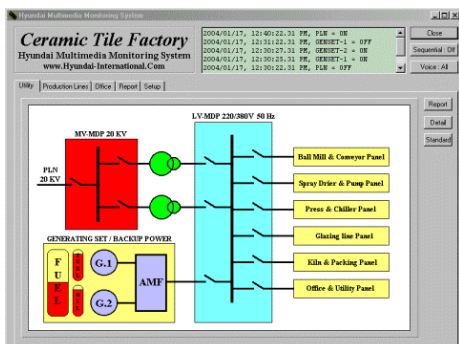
Hyundai Multimedia Monitoring System

Ceramic Tile Factory
Hyundai Multimedia Monitoring System
www.Hyundai-International.Com

2004/01/17, 12:40:22.31 PM, PLN = ON
2004/01/17, 12:31:22.31 PM, GENSET-1 = OFF
2004/01/17, 12:30:27.31 PM, GENSET-2 = ON
2004/01/17, 12:30:25.31 PM, GENSET-1 = ON
2004/01/17, 12:30:22.31 PM, PLN = OFF

Close
Sequential : Off
Voice : All

Utility | Production Lines | Office | Report | Setup

Report
Detail
Standard

MV-MDP 20 KV
LV-MDP 220/380V 50 Hz
PLN
20 KV

Ball Mill & Conveyor Panel
Spray Drier & Pump Panel
Press & Chiller Panel
Glazing line Panel
Kiln & Packing Panel
Office & Utility Panel

GENERATING SET / BACKUP POWER
F
U
E
L
G.1
G.2
AMF